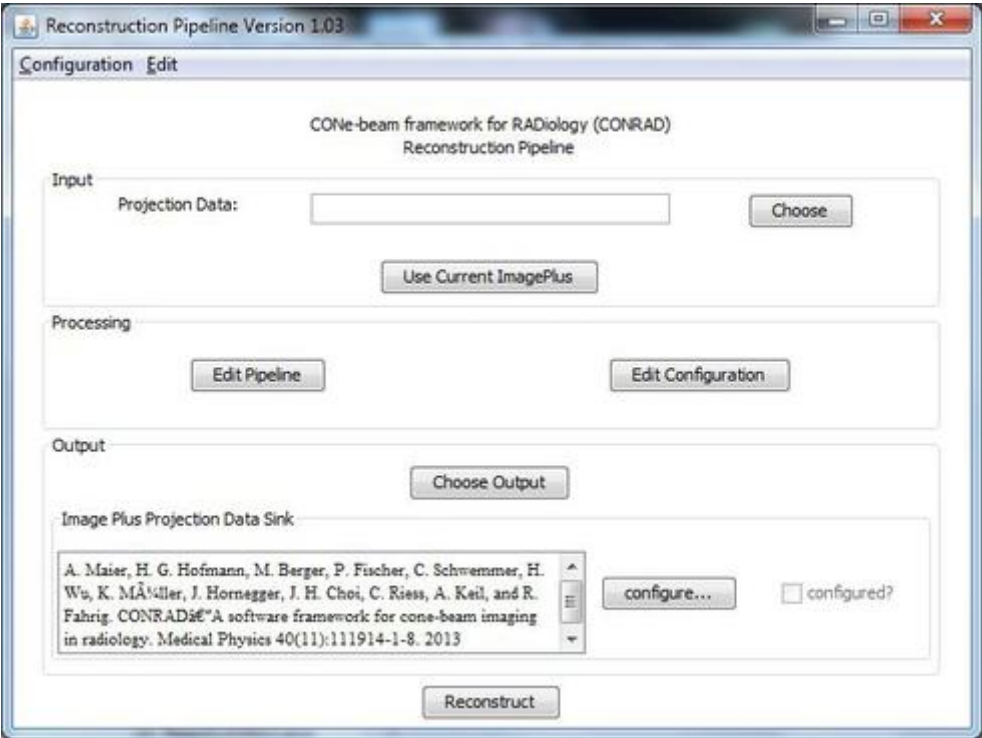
Reconstruction Pipeline Version 1.03

Configuration Edit

CONe-beam framework for RADiology (CONRAD)
Reconstruction Pipeline

Input

Projection Data:

Choose

Use Current ImagePlus

Processing

Edit Pipeline

Edit Configuration

Output

Choose Output

Image Plus Projection Data Sink

A. Maier, H. G. Hofmann, M. Berger, P. Fischer, C. Schwemmer, H. Wu, K. MÃ¼ller, J. Hornegger, J. H. Choi, C. Riess, A. Keil, and R. Fahrig. CONRADâ€"A software framework for cone-beam imaging in radiology. Medical Physics 40(11):111914-1-8. 2013

configure...

configured?

Reconstruct